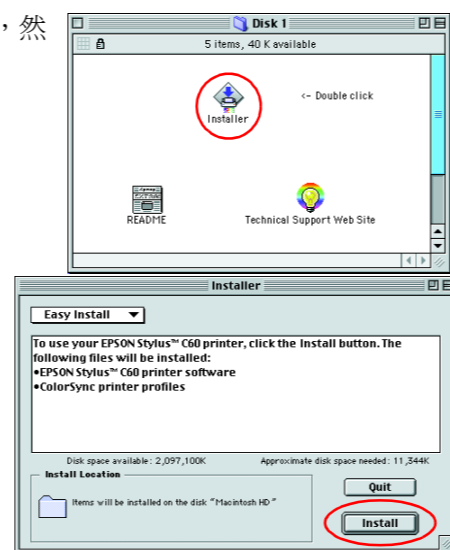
，然

Disk 1

5 items, 40 K available

Installer

<- Double click

README

Technical Support Web Site

Installer

Easy Install

To use your EPSON Stylus™ C60 printer, click the Install button. The following files will be installed:
•EPSON Stylus™ C60 printer software
•ColorSync printer profiles

Disk space available: 2,097,100K

Approximate disk space needed: 11,344K

Install Location

Items will be installed on the disk "Macintosh HD"

Quit

Install